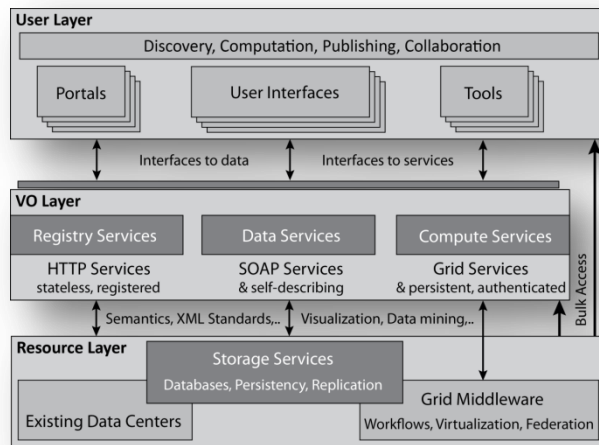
User Layer

Discovery, Computation, Publishing, Collaboration

Portals

User Interfaces

Tools

Interfaces to data

Interfaces to services

VO Layer

Registry Services

Data Services

Compute Services

HTTP Services
stateless, registered

SOAP Services
& self-describing

Grid Services
& persistent, authenticated

Bulk Access

Semantics, XML Standards,..

Visualization, Data mining,..

Resource Layer

Storage Services
Databases, Persistency, Replication

Existing Data Centers

Grid Middleware
Workflows, Virtualization, Federation